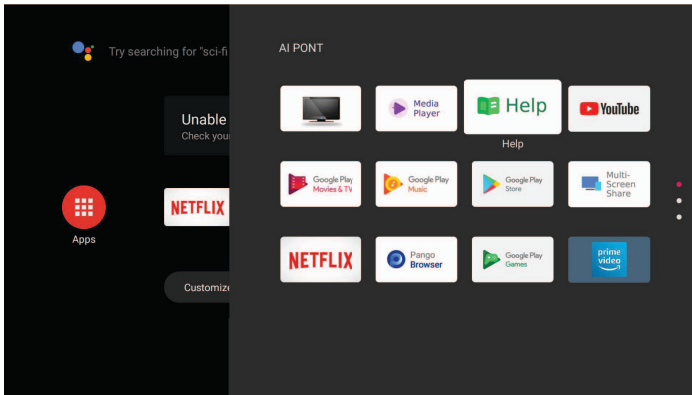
Try searching for "sci-fi

Unable
Check your

Apps

NETFLIX

Customize

AI PONT

Media Player

Help

Help

YouTube

Google Play Movies & TV

Google Play Music

Google Play Store

Multi-Screen Share

NETFLIX

Pango Browser

Google Play Games

prime video